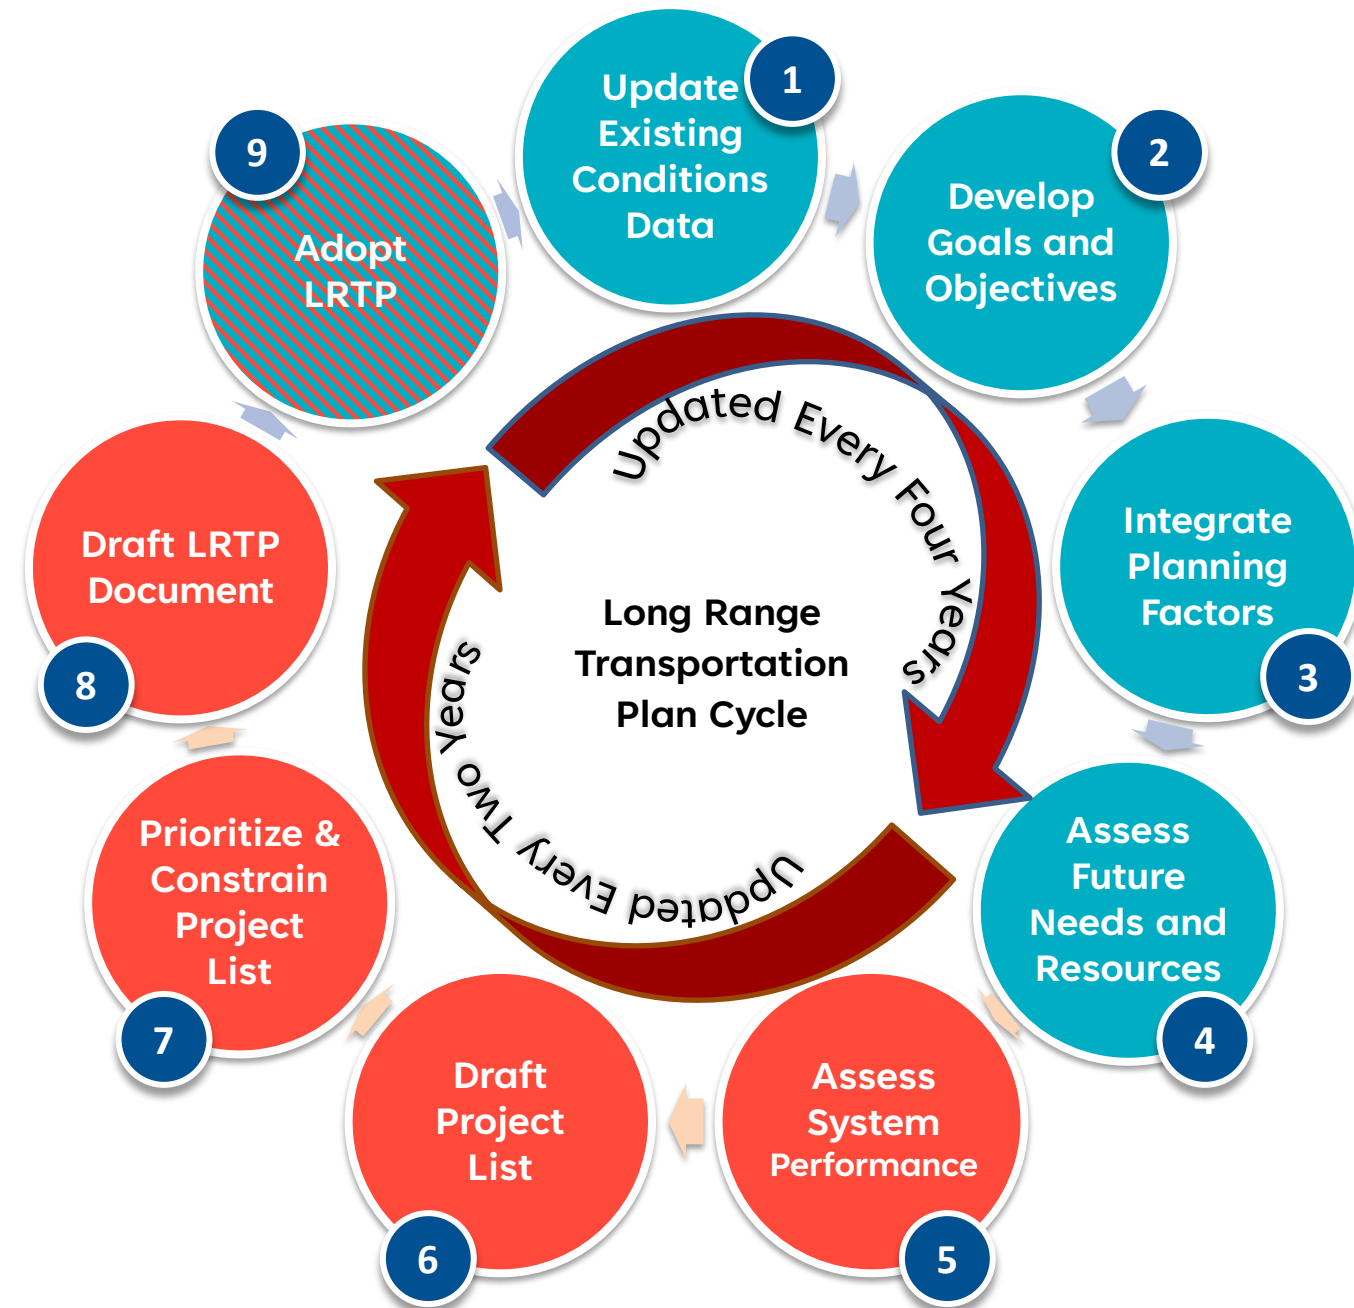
1
Update Existing Conditions Data

2
Develop Goals and Objectives

3
Integrate Planning Factors

4
Assess Future Needs and Resources

5
Assess System Performance

6
Draft Project List

7
Prioritize & Constrain Project List

8
Draft LRTP Document

9
Adopt LRTP

Updated Every Four Years

Long Range Transportation Plan Cycle

Updated Every Two Years